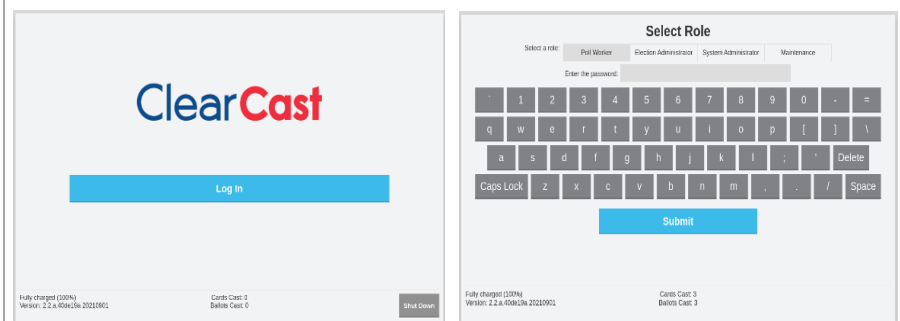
ClearCast

Log In

Fully charged (100%)
Version: 2.2.a.40de19a 20210901

Cards Cast: 0
Ballots Cast: 0

Shut Down

Select Role

Select a role: Poll Worker | Election Administrator | System Administrator | Maintenance

Enter the password:

` 1 2 3 4 5 6 7 8 9 0 - =

q w e r t y u i o p [ ] \

a s d f g h j k l ; ' Delete

Caps Lock z x c v b n m , . / Space

Submit

Fully charged (100%)
Version: 2.2.a.40de19a 20210901

Cards Cast: 3
Ballots Cast: 3